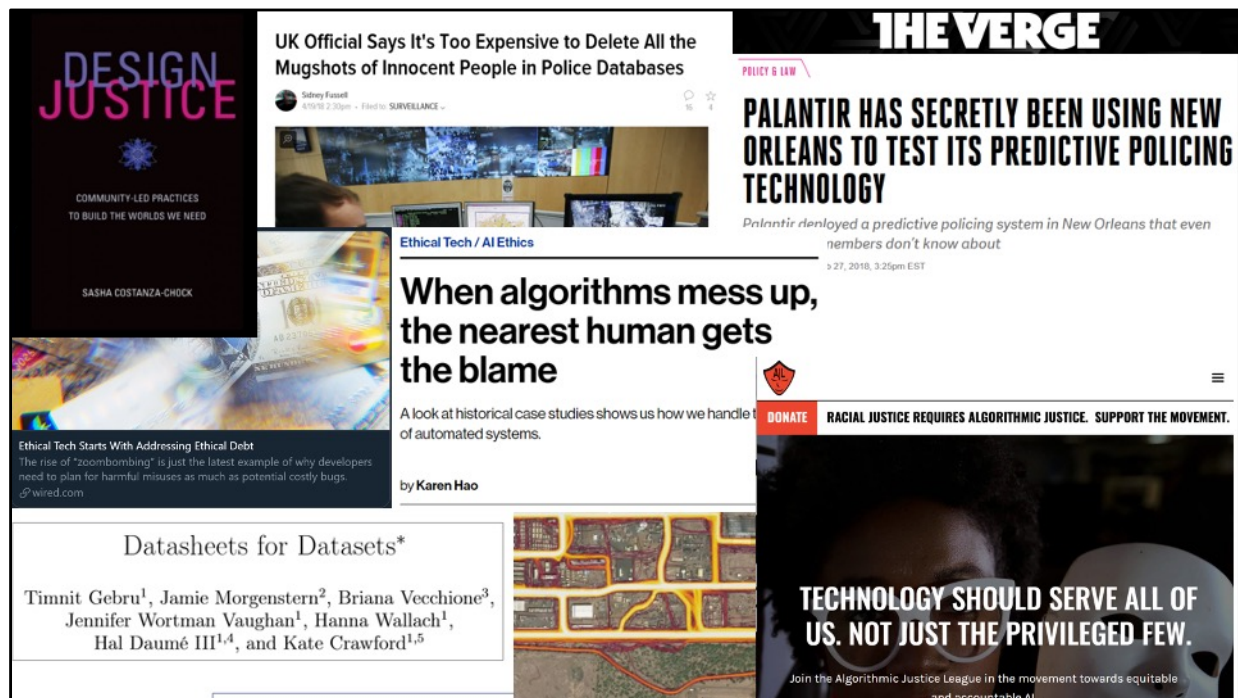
DESIGN JUSTICE

COMMUNITY-LED PRACTICES TO BUILD THE WORLDS WE NEED

SASHA COSTANZA-CHOCK

UK Official Says It's Too Expensive to Delete All the Mugshots of Innocent People in Police Databases

Sidney Fussell
4/19/18 2:30pm · Filed to: SURVEILLANCE

16 4

THE VERGE

POLICY & LAW

PALANTIR HAS SECRETLY BEEN USING NEW ORLEANS TO TEST ITS PREDICTIVE POLICING TECHNOLOGY

Palantir deployed a predictive policing system in New Orleans that even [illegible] members don't know about

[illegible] 27, 2018, 3:25pm EST

Ethical Tech / AI Ethics

When algorithms mess up, the nearest human gets the blame

A look at historical case studies shows us how we handle t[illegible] of automated systems.

by Karen Hao

Ethical Tech Starts With Addressing Ethical Debt
The rise of "zoombombing" is just the latest example of why developers need to plan for harmful misuses as much as potential costly bugs.
wired.com

DONATE RACIAL JUSTICE REQUIRES ALGORITHMIC JUSTICE. SUPPORT THE MOVEMENT.

TECHNOLOGY SHOULD SERVE ALL OF US. NOT JUST THE PRIVILEGED FEW.

Join the Algorithmic Justice League in the movement towards equitable and accountable AI.

Datasheets for Datasets*

Timnit Gebru$^1$, Jamie Morgenstern$^2$, Briana Vecchione$^3$, Jennifer Wortman Vaughan$^1$, Hanna Wallach$^1$, Hal Daumé III$^{1,4}$, and Kate Crawford$^{1,5}$